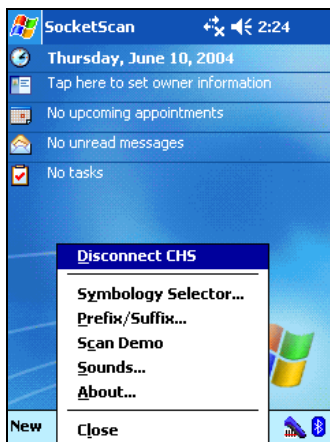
SocketScan 2:24

Thursday, June 10, 2004

Tap here to set owner information

No upcoming appointments

No unread messages

No tasks

Disconnect CHS

Symbology Selector...

Prefix/Suffix...

Scan Demo

Sounds...

About...

Close

New